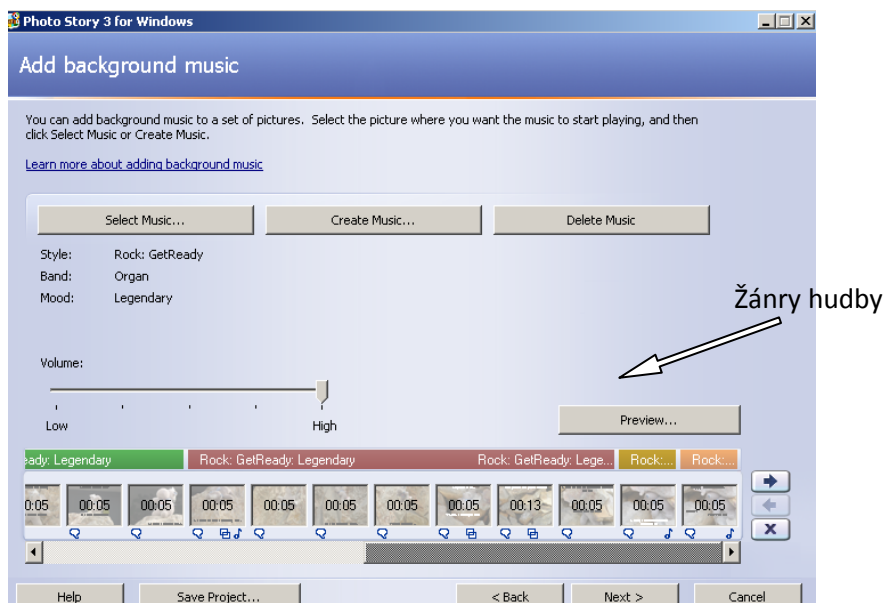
Photo Story 3 for Windows

Add background music

You can add background music to a set of pictures. Select the picture where you want the music to start playing, and then click Select Music or Create Music.

Learn more about adding background music

Select Music...
Create Music...
Delete Music

Style: Rock: GetReady
Band: Organ
Mood: Legendary

Žánry hudby

Volume:

Low
High

Preview...

eady: Legendary
Rock: GetReady: Legendary
Rock: GetReady: Lege...
Rock:...
Rock:...

0:05 00:05 00:05 00:05 00:05 00:05 00:05 00:05 00:13 00:05 00:05 00:05

Help
Save Project...
< Back
Next >
Cancel